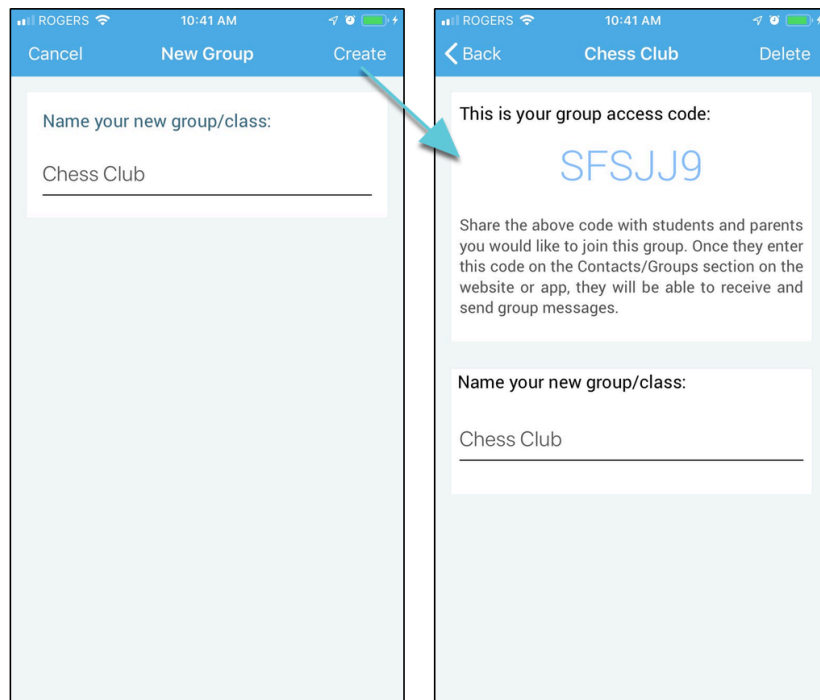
ROGERS 10:41 AM

Cancel New Group Create

Name your new group/class:

Chess Club

ROGERS 10:41 AM

Back Chess Club Delete

This is your group access code:

SFSJJ9

Share the above code with students and parents you would like to join this group. Once they enter this code on the Contacts/Groups section on the website or app, they will be able to receive and send group messages.

Name your new group/class:

Chess Club